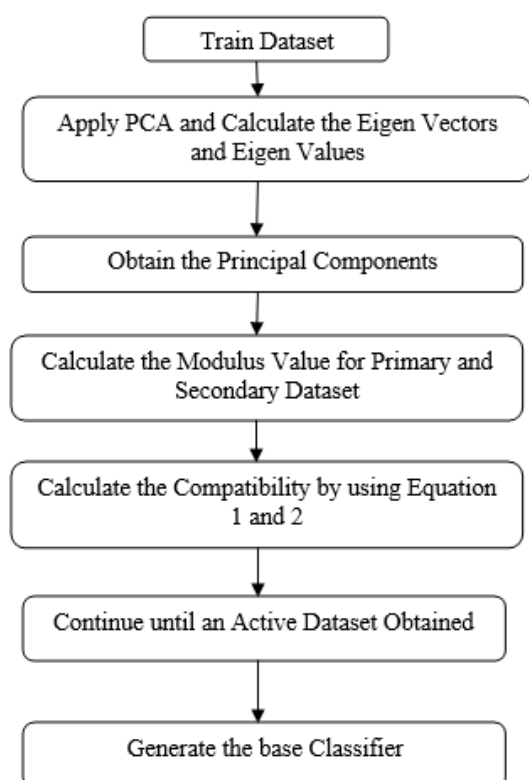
Train Dataset

Apply PCA and Calculate the Eigen Vectors and Eigen Values

Obtain the Principal Components

Calculate the Modulus Value for Primary and Secondary Dataset

Calculate the Compatibility by using Equation 1 and 2

Continue until an Active Dataset Obtained

Generate the base Classifier